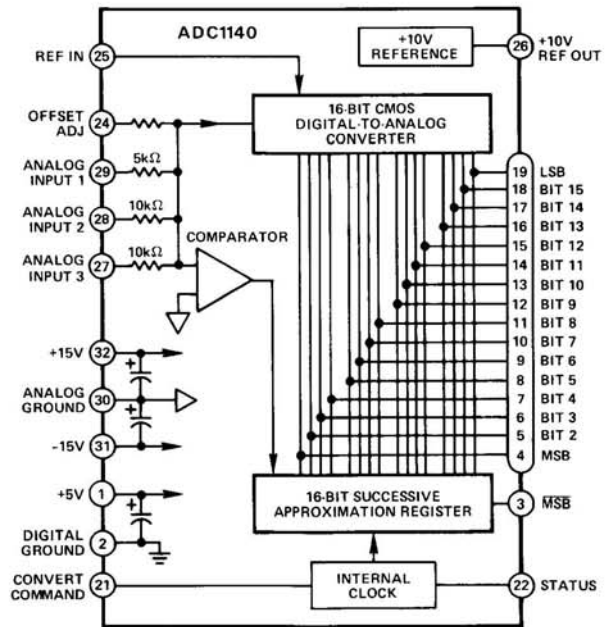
ADC1140

+10V REFERENCE

REF IN 25

26 +10V REF OUT

OFFSET ADJ 24

16-BIT CMOS DIGITAL-TO-ANALOG CONVERTER

ANALOG INPUT 1 29

5kΩ

ANALOG INPUT 2 28

10kΩ

ANALOG INPUT 3 27

10kΩ

COMPARATOR

19 LSB
18 BIT 15
17 BIT 14
16 BIT 13
15 BIT 12
14 BIT 11
13 BIT 10
12 BIT 9
11 BIT 8
10 BIT 7
9 BIT 6
8 BIT 5
7 BIT 4
6 BIT 3
5 BIT 2
4 MSB

+15V 32

ANALOG GROUND 30

-15V 31

+5V 1

DIGITAL GROUND 2

16-BIT SUCCESSIVE APPROXIMATION REGISTER

3 $\overline{MSB}$

CONVERT COMMAND 21

INTERNAL CLOCK

22 STATUS